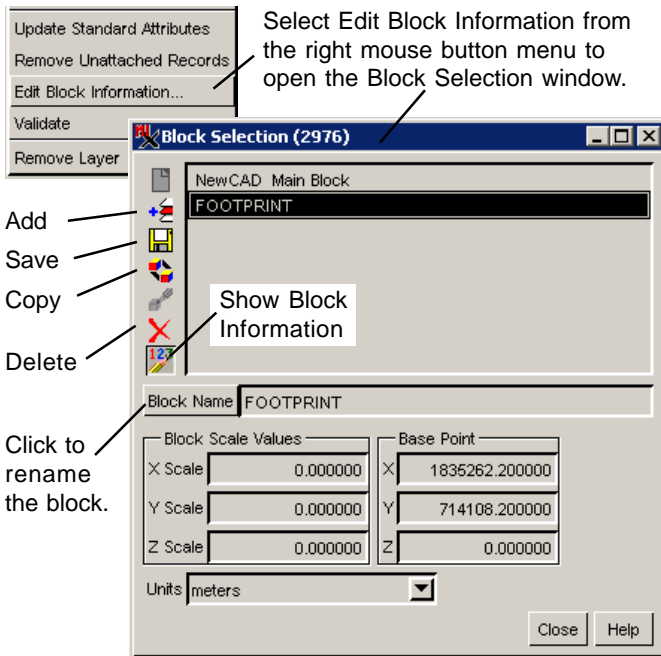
Update Standard Attributes
Remove Unattached Records
Edit Block Information...
Validate
Remove Layer

Select Edit Block Information from the right mouse button menu to open the Block Selection window.

Block Selection (2976)

NewCAD Main Block
FOOTPRINT

Add
Save
Copy
Show Block Information
Delete

Block Name FOOTPRINT

Click to rename the block.

Block Scale Values
X Scale 0.000000
Y Scale 0.000000
Z Scale 0.000000

Base Point
X 1835262.200000
Y 714108.200000
Z 0.000000

Units meters

Close Help